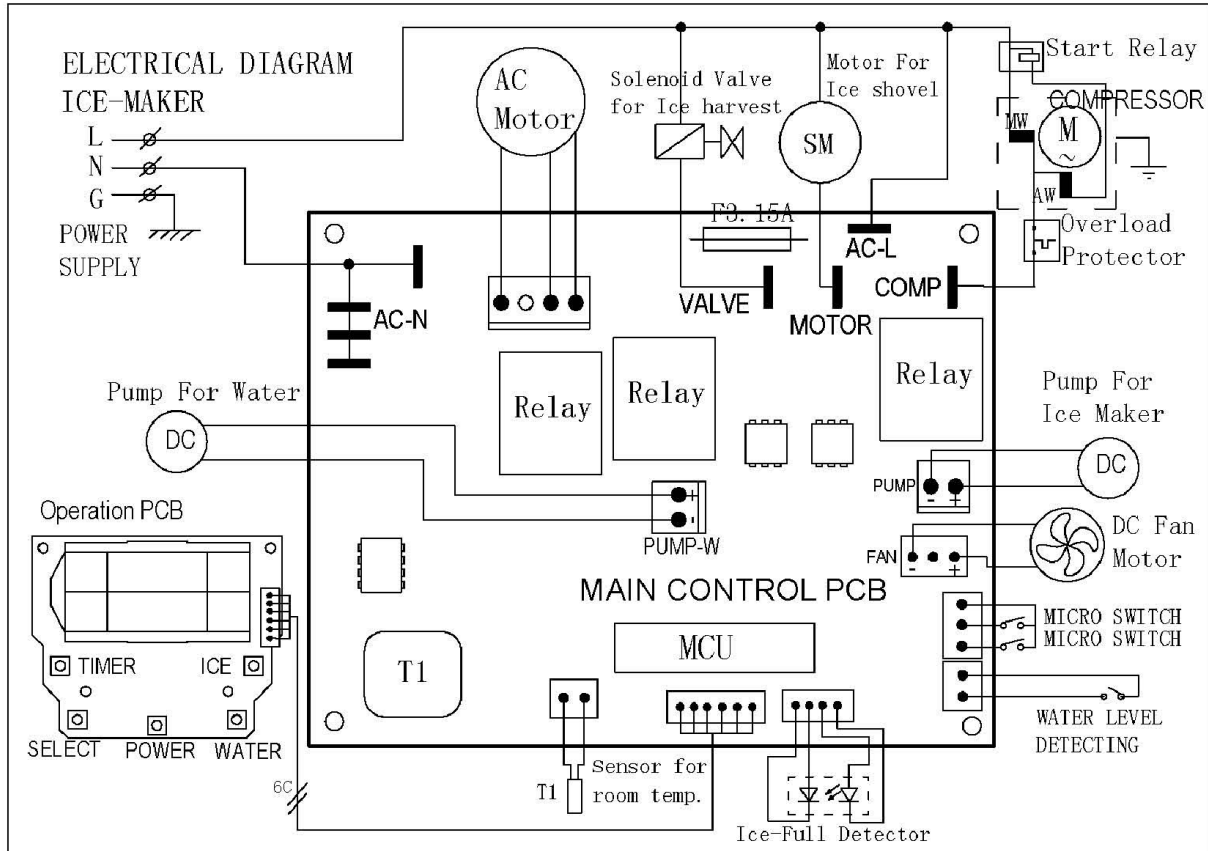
ELECTRICAL DIAGRAM
ICE-MAKER
L
N
G
POWER SUPPLY

AC Motor

Solenoid Valve for Ice harvest

Motor For Ice shovel

SM

Start Relay

COMPRESSOR

MW

M

AW

Overload Protector

F3.15A

AC-L

AC-N

VALVE

MOTOR

COMP

Relay

Relay

Relay

Pump For Water

DC

Pump For Ice Maker

DC

PUMP

PUMP-W

FAN

DC Fan Motor

Operation PCB

MAIN CONTROL PCB

MICRO SWITCH
MICRO SWITCH

TIMER

ICE

MCU

T1

SELECT

POWER

WATER

WATER LEVEL DETECTING

6C

T1

Sensor for room temp.

Ice-Full Detector